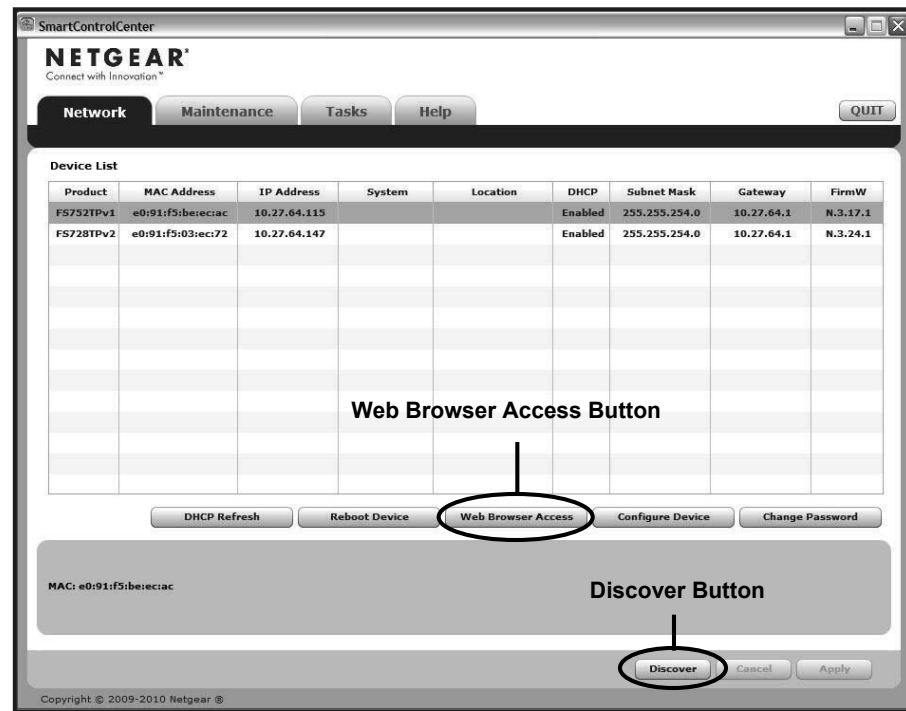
SmartControlCenter

NETGEAR®
Connect with Innovation™

Network Maintenance Tasks Help

QUIT

Device List

| Product | MAC Address | IP Address | System | Location | DHCP | Subnet Mask | Gateway | FirmW |
|---|---|---|---|---|---|---|---|---|
| FS752TPv1 | e0:91:f5:be:ec:ac | 10.27.64.115 | | | Enabled | 255.255.254.0 | 10.27.64.1 | N.3.17.1 |
| FS728TPv2 | e0:91:f5:03:ec:72 | 10.27.64.147 | | | Enabled | 255.255.254.0 | 10.27.64.1 | N.3.24.1 |

Web Browser Access Button

DHCP Refresh Reboot Device Web Browser Access Configure Device Change Password

MAC: e0:91:f5:be:ec:ac

Discover Button

Discover Cancel Apply

Copyright © 2009-2010 Netgear ®